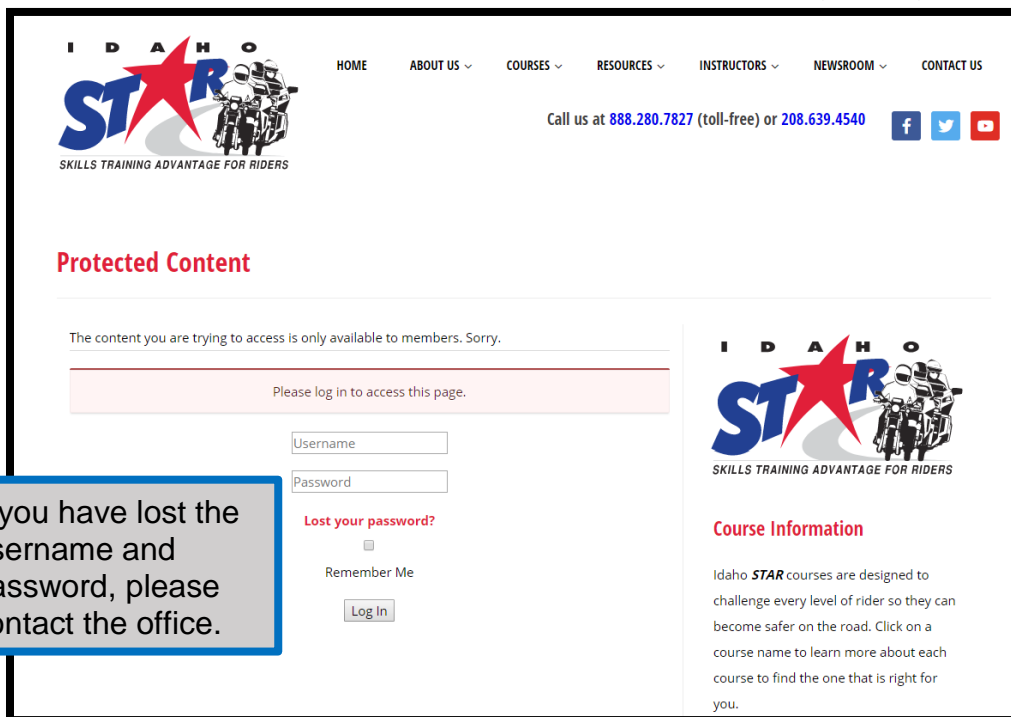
I D A H O
STAR
SKILLS TRAINING ADVANTAGE FOR RIDERS

HOME ABOUT US COURSES RESOURCES INSTRUCTORS NEWSROOM CONTACT US

Call us at 888.280.7827 (toll-free) or 208.639.4540

Protected Content

The content you are trying to access is only available to members. Sorry.

Please log in to access this page.

Username

Password

Lost your password?

Remember Me

Log In

you have lost the sername and assword, please ontact the office.

I D A H O
STAR
SKILLS TRAINING ADVANTAGE FOR RIDERS

Course Information

Idaho STAR courses are designed to challenge every level of rider so they can become safer on the road. Click on a course name to learn more about each course to find the one that is right for you.